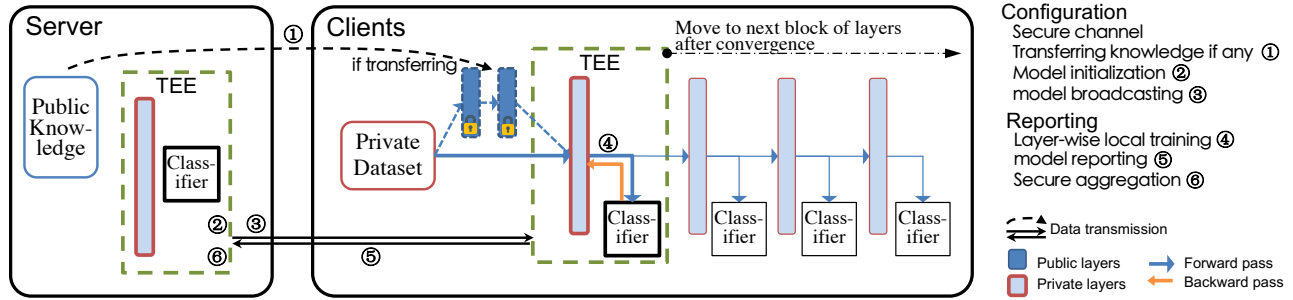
Server

Public Knowledge

TEE

Classifier

②
③
⑥

①

Clients

if transferring

Move to next block of layers after convergence

TEE

Private Dataset

④

Classifier

⑤

Classifier

Classifier

Classifier

Configuration
Secure channel
Transferring knowledge if any ①
Model initialization ②
model broadcasting ③

Reporting
Layer-wise local training ④
model reporting ⑤
Secure aggregation ⑥

Data transmission

Public layers
Private layers
Forward pass
Backward pass